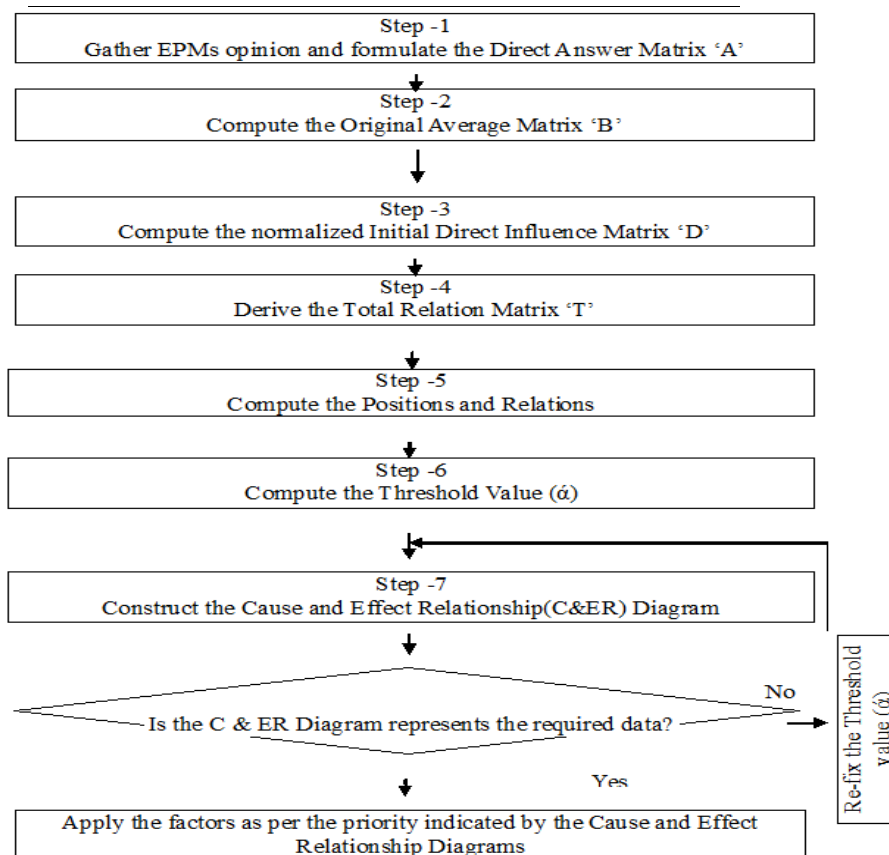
Step -1
Gather EPMs opinion and formulate the Direct Answer Matrix 'A'

Step -2
Compute the Original Average Matrix 'B'

Step -3
Compute the normalized Initial Direct Influence Matrix 'D'

Step -4
Derive the Total Relation Matrix 'T'

Step -5
Compute the Positions and Relations

Step -6
Compute the Threshold Value (ά)

Step -7
Construct the Cause and Effect Relationship(C&ER) Diagram

Is the C & ER Diagram represents the required data?

No

Re-fix the Threshold value (ά)

Yes

Apply the factors as per the priority indicated by the Cause and Effect Relationship Diagrams